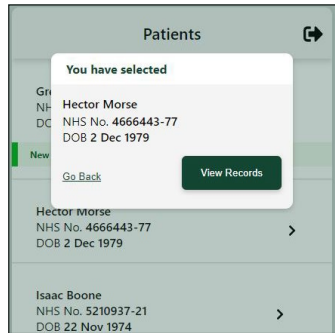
Patients

Gr
NH
DO

New

You have selected

Hector Morse
NHS No. 4666443-77
DOB 2 Dec 1979

Go Back

View Records

Hector Morse
NHS No. 4666443-77
DOB 2 Dec 1979

Isaac Boone
NHS No. 5210937-21
DOB 22 Nov 1974